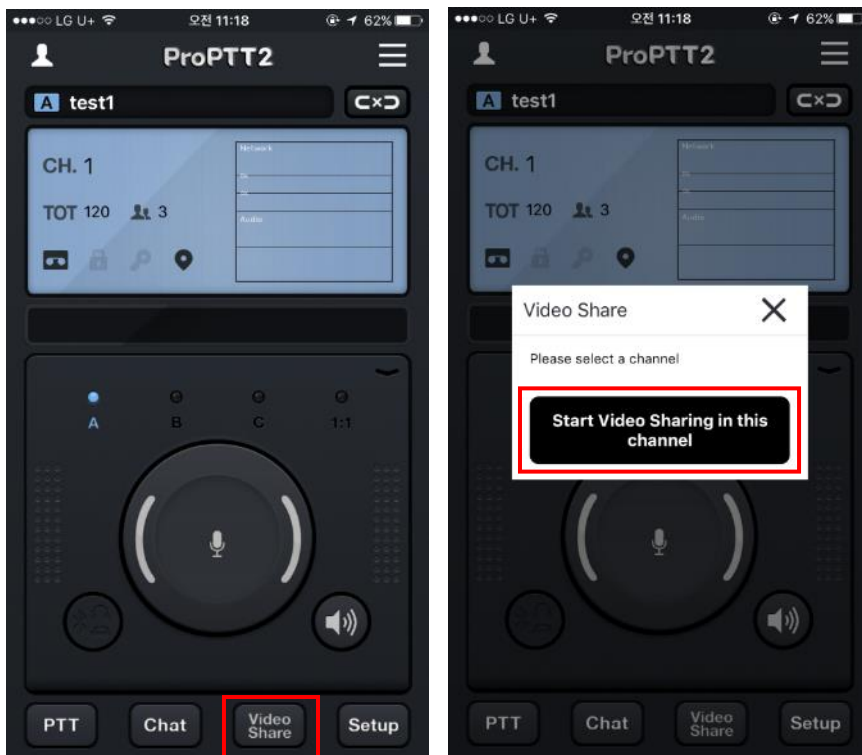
●●●○○ LG U+ 오전 11:18 62%

ProPTT2

A test1

CH. 1

TOT 120 3

Network

Audio

A B C 1:1

PTT Chat Video Share Setup

●●●○○ LG U+ 오전 11:18 62%

ProPTT2

A test1

CH. 1

TOT 120 3

Network

Audio

Video Share

Please select a channel

Start Video Sharing in this channel

PTT Chat Video Share Setup